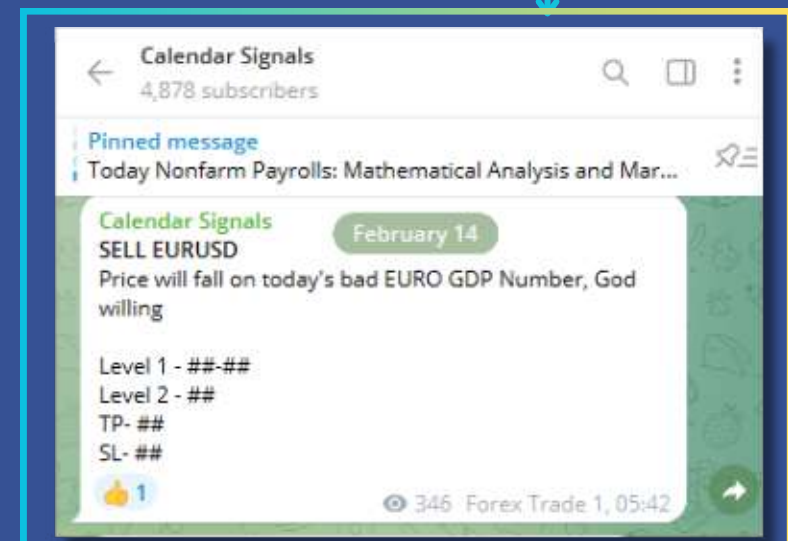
Calendar Signals
4,878 subscribers

Pinned message
Today Nonfarm Payrolls: Mathematical Analysis and Mar...

Calendar Signals
February 14
SELL EURUSD
Price will fall on today's bad EURO GDP Number, God willing

Level 1 - ##-##
Level 2 - ##
TP- ##
SL- ##

👍1
346 Forex Trade 1, 05:42